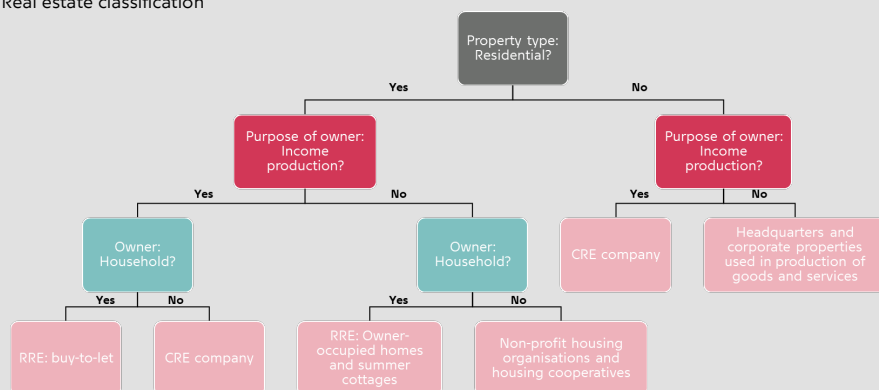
Real estate classification

Property type: Residential?

Yes

No

Purpose of owner: Income production?

Yes

No

Purpose of owner: Income production?

Yes

No

Owner: Household?

Yes

No

RRE: buy-to-let

CRE company

Owner: Household?

Yes

No

RRE: Owner-occupied homes and summer cottages

Non-profit housing organisations and housing cooperatives

CRE company

Headquarters and corporate properties used in production of goods and services